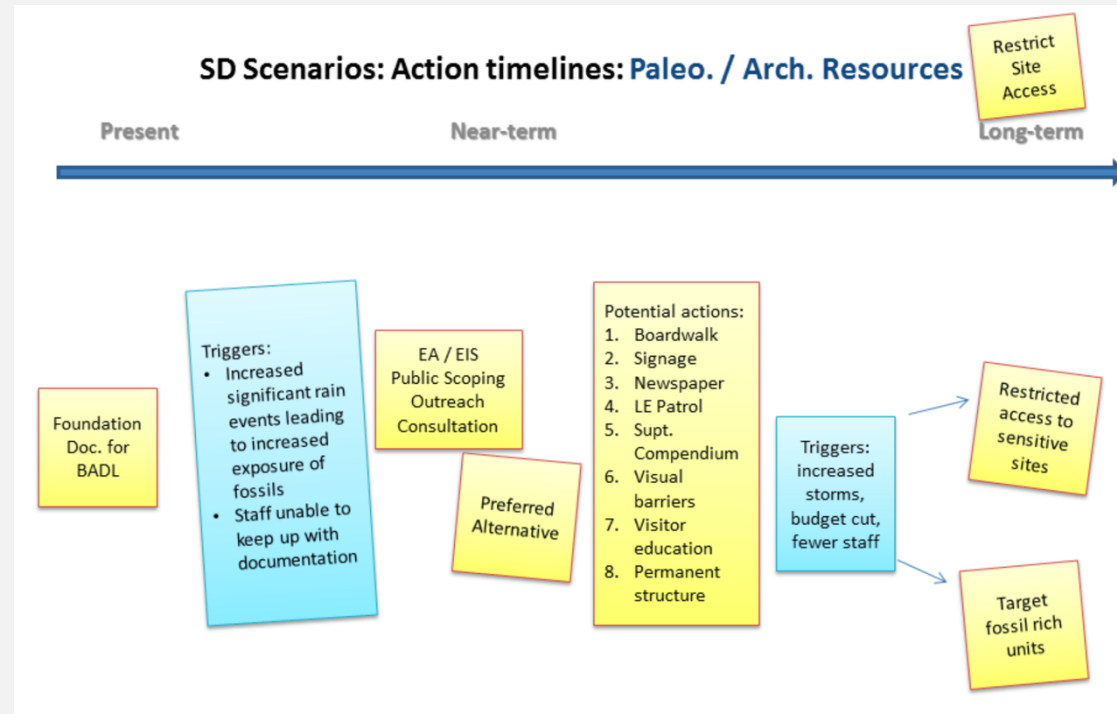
SD Scenarios: Action timelines: Paleo. / Arch. Resources

Restrict Site Access

Present

Near-term

Long-term

Foundation Doc. for BADL

Triggers:
- Increased significant rain events leading to increased exposure of fossils
- Staff unable to keep up with documentation

EA / EIS Public Scoping Outreach Consultation

Preferred Alternative

Potential actions:
1. Boardwalk
2. Signage
3. Newspaper
4. LE Patrol
5. Supt. Compendium
6. Visual barriers
7. Visitor education
8. Permanent structure

Triggers: increased storms, budget cut, fewer staff

Restricted access to sensitive sites

Target fossil rich units